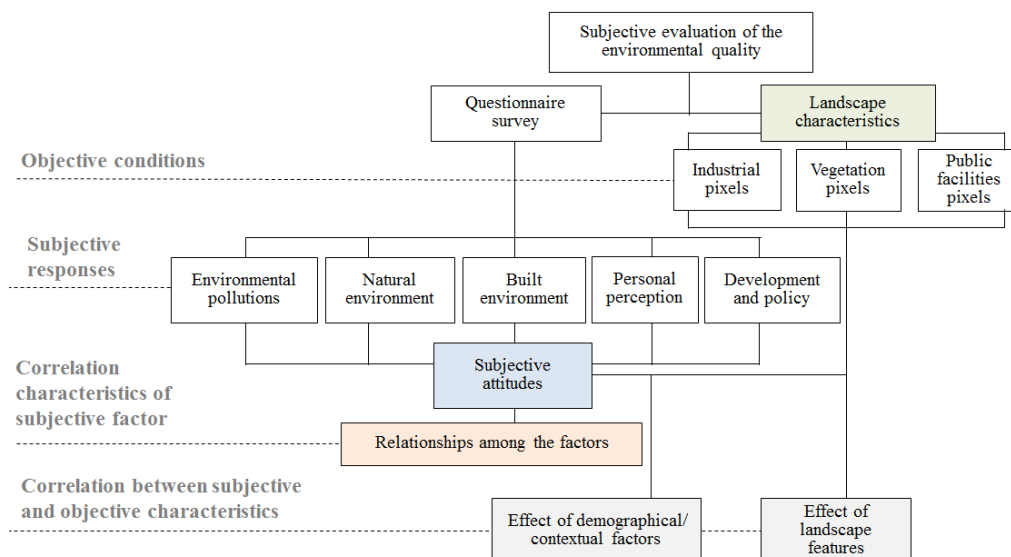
Subjective evaluation of the environmental quality

Questionnaire survey

Landscape characteristics

Objective conditions

Industrial pixels

Vegetation pixels

Public facilities pixels

Subjective responses

Environmental pollutions

Natural environment

Built environment

Personal perception

Development and policy

Correlation characteristics of subjective factor

Subjective attitudes

Relationships among the factors

Correlation between subjective and objective characteristics

Effect of demographical/ contextual factors

Effect of landscape features